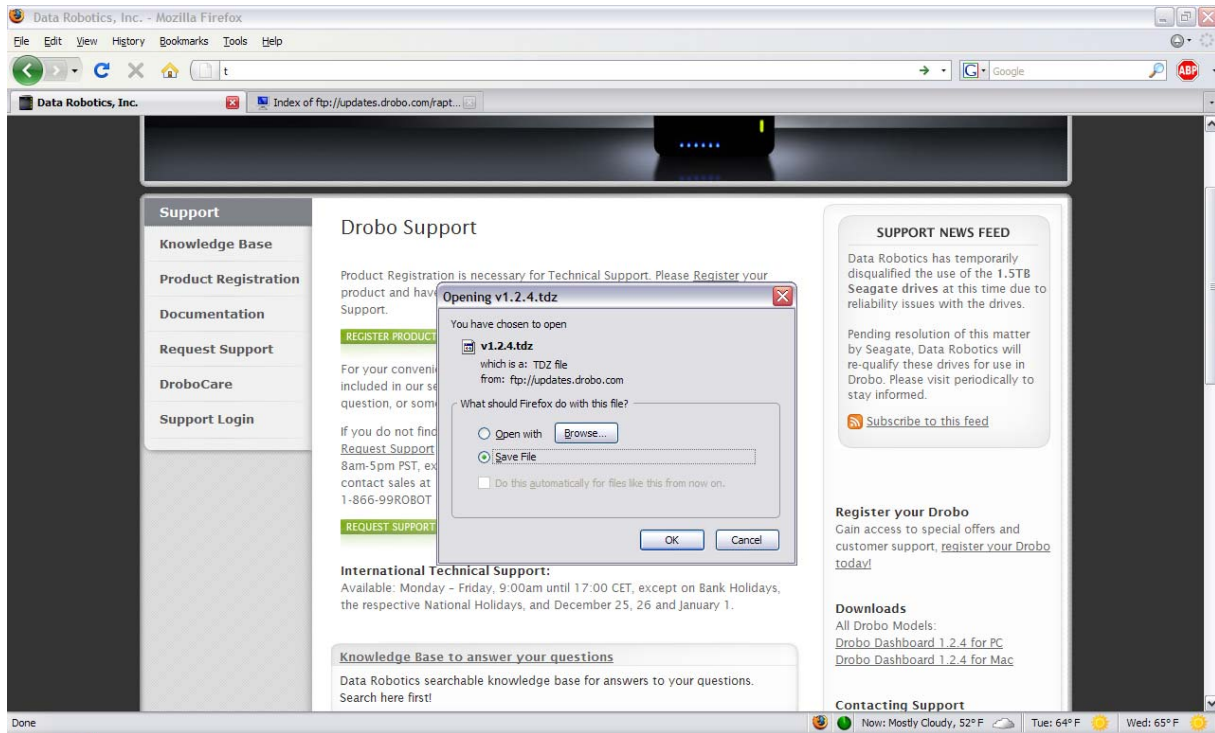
Data Robotics, Inc. - Mozilla Firefox

File Edit View History Bookmarks Tools Help

t

Google

Data Robotics, Inc.

Index of ftp://updates.drobo.com/rapt...

Support

Knowledge Base

Product Registration

Documentation

Request Support

DroboCare

Support Login

Drobo Support

Product Registration is necessary for Technical Support. Please Register your product and hav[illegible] Support.

REGISTER PRODUCT

For your conveni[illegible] included in our se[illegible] question, or som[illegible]

If you do not find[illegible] Request Support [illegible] 8am-5pm PST, ex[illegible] contact sales at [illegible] 1-866-99ROBOT

REQUEST SUPPORT

Opening v1.2.4.tdz

You have chosen to open

v1.2.4.tdz

which is a: TDZ file

from: ftp://updates.drobo.com

What should Firefox do with this file?

Open with Browse...

Save File

Do this automatically for files like this from now on.

OK Cancel

International Technical Support:

Available: Monday - Friday, 9:00am until 17:00 CET, except on Bank Holidays, the respective National Holidays, and December 25, 26 and January 1.

Knowledge Base to answer your questions

Data Robotics searchable knowledge base for answers to your questions. Search here first!

SUPPORT NEWS FEED

Data Robotics has temporarily disqualified the use of the 1.5TB Seagate drives at this time due to reliability issues with the drives.

Pending resolution of this matter by Seagate, Data Robotics will re-qualify these drives for use in Drobo. Please visit periodically to stay informed.

Subscribe to this feed

Register your Drobo

Gain access to special offers and customer support, register your Drobo today!

Downloads

All Drobo Models:

Drobo Dashboard 1.2.4 for PC

Drobo Dashboard 1.2.4 for Mac

Contacting Support

Done

Now: Mostly Cloudy, 52° F Tue: 64° F Wed: 65° F